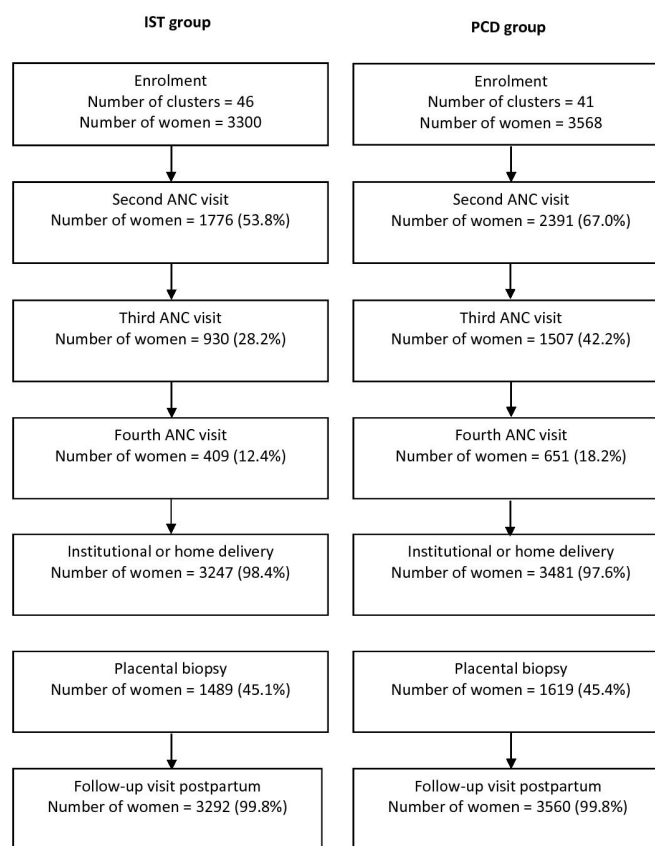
IST group

Enrolment
Number of clusters = 46
Number of women = 3300

Second ANC visit
Number of women = 1776 (53.8%)

Third ANC visit
Number of women = 930 (28.2%)

Fourth ANC visit
Number of women = 409 (12.4%)

Institutional or home delivery
Number of women = 3247 (98.4%)

Placental biopsy
Number of women = 1489 (45.1%)

Follow-up visit postpartum
Number of women = 3292 (99.8%)

PCD group

Enrolment
Number of clusters = 41
Number of women = 3568

Second ANC visit
Number of women = 2391 (67.0%)

Third ANC visit
Number of women = 1507 (42.2%)

Fourth ANC visit
Number of women = 651 (18.2%)

Institutional or home delivery
Number of women = 3481 (97.6%)

Placental biopsy
Number of women = 1619 (45.4%)

Follow-up visit postpartum
Number of women = 3560 (99.8%)